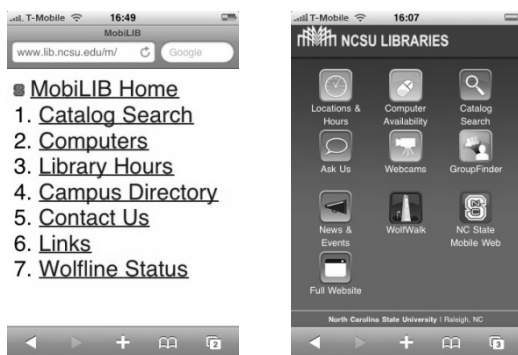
T-Mobile 16:49
MobiLIB
www.lib.ncsu.edu/m/
Google

MobiLIB Home
1. Catalog Search
2. Computers
3. Library Hours
4. Campus Directory
5. Contact Us
6. Links
7. Wolfline Status

T-Mobile 16:07
NCSU LIBRARIES

Locations & Hours
Computer Availability
Catalog Search
Ask Us
Webcams
GroupFinder
News & Events
WolfWalk
NC State Mobile Web
Full Website

North Carolina State University | Raleigh, NC